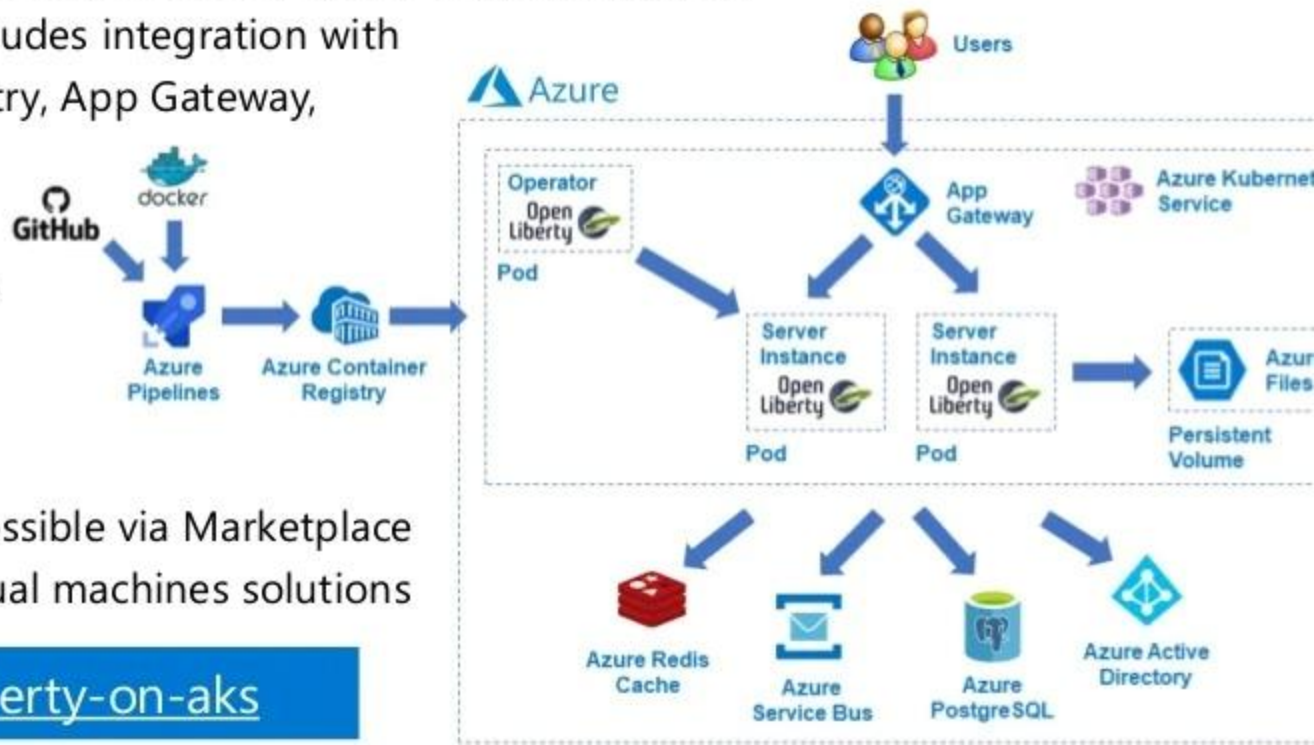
udes integration with
try, App Gateway,

ssible via Marketplace
ual machines solutions

erty-on-aks

Azure

Users

GitHub

docker

Azure Pipelines

Azure Container Registry

Operator
Open Liberty
Pod

App Gateway

Azure Kubernet Service

Server Instance
Open Liberty
Pod

Server Instance
Open Liberty
Pod

Azur Files
Persistent Volume

Azure Redis Cache

Azure Service Bus

Azure PostgreSQL

Azure Active Directory